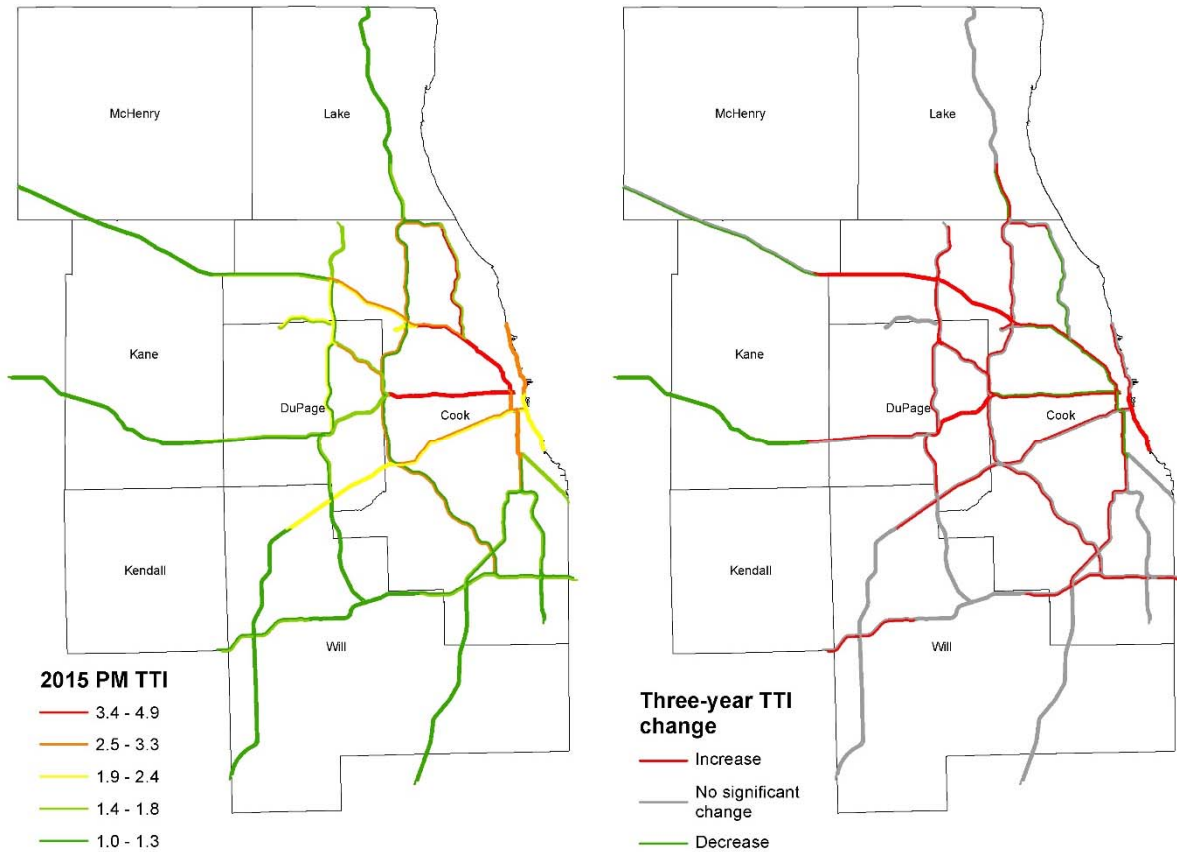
McHenry

Lake

Kane

DuPage

Cook

Kendall

Will

2015 PM TTI

3.4 - 4.9

2.5 - 3.3

1.9 - 2.4

1.4 - 1.8

1.0 - 1.3

McHenry

Lake

Kane

DuPage

Cook

Kendall

Will

Three-year TTI change

Increase

No significant change

Decrease